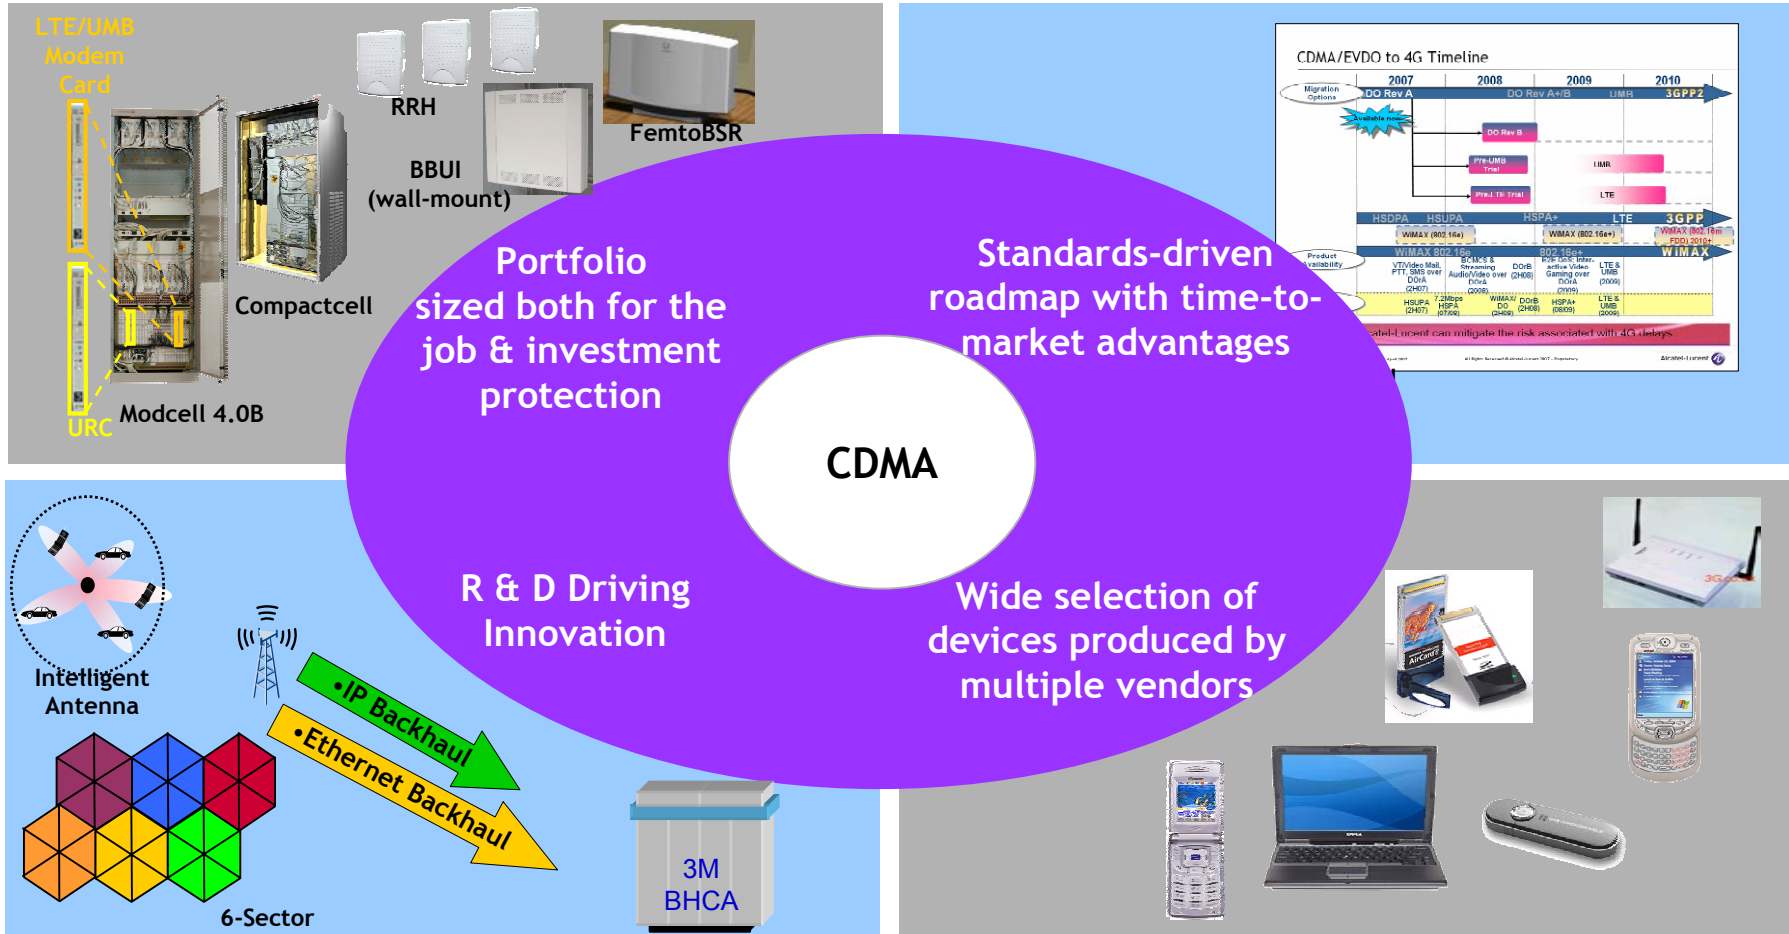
LTE/UMB Modem Card

URC

RRH

FemtoBSR

BBUI (wall-mount)

Compactcell

Modcell 4.0B

CDMA/EVDO to 4G Timeline

2007 2008 2009 2010

Migration Options

DO Rev A DO Rev A+/B UMB 3GPP2

Available now

DO Rev B

Pre-UMB Trial

UMB

Pre-LTE Trial

LTE

HSDPA HSUPA HSPA+ LTE 3GPP

WiMAX (802.16e) WiMAX (802.16e+) WiMAX (802.16m FDD) 2010+

WiMAX 802.16e 802.16e+ WiMAX

Product Availability

atel-Lucent can mitigate the risk associated with 4G delays

Alcatel-Lucent

Portfolio sized both for the job & investment protection

Standards-driven roadmap with time-to-market advantages

CDMA

R & D Driving Innovation

Wide selection of devices produced by multiple vendors

Intelligent Antenna

•IP Backhaul

•Ethernet Backhaul

6-Sector

3M BHCA